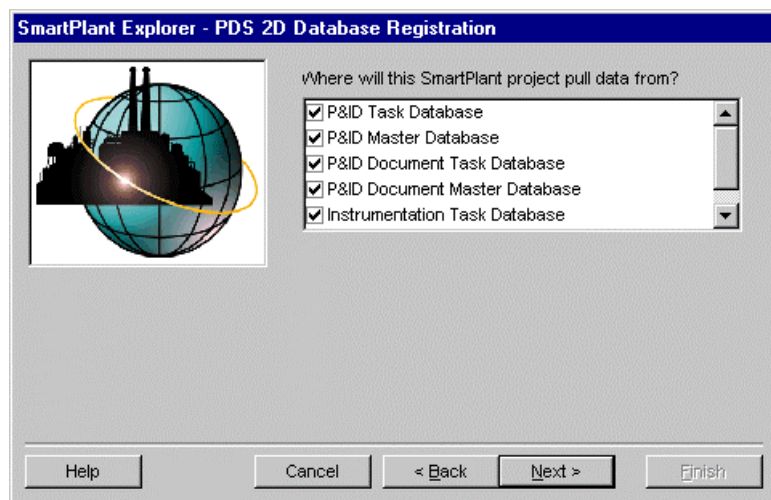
SmartPlant Explorer - PDS 2D Database Registration

Where will this SmartPlant project pull data from?

☑ P&ID Task Database
☑ P&ID Master Database
☑ P&ID Document Task Database
☑ P&ID Document Master Database
☑ Instrumentation Task Database

Help | Cancel | < Back | Next > | Finish